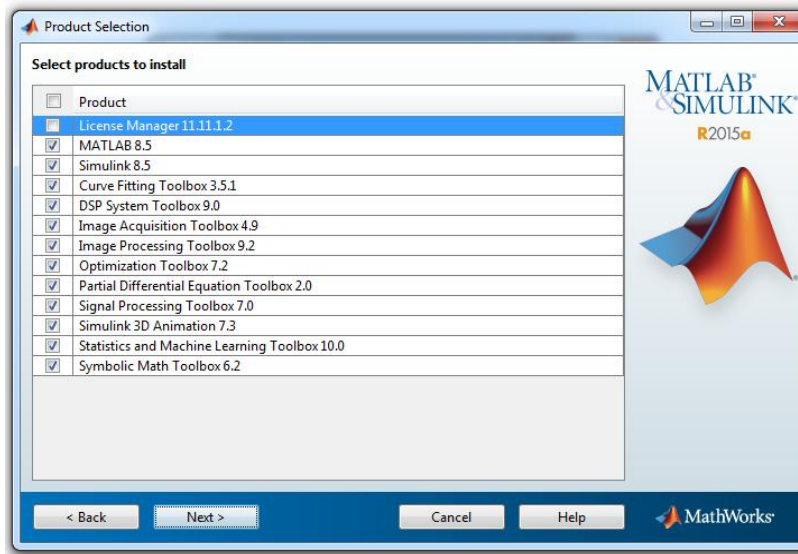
Product Selection

Select products to install

Product
License Manager 11.11.1.2
MATLAB 8.5
Simulink 8.5
Curve Fitting Toolbox 3.5.1
DSP System Toolbox 9.0
Image Acquisition Toolbox 4.9
Image Processing Toolbox 9.2
Optimization Toolbox 7.2
Partial Differential Equation Toolbox 2.0
Signal Processing Toolbox 7.0
Simulink 3D Animation 7.3
Statistics and Machine Learning Toolbox 10.0
Symbolic Math Toolbox 6.2

MATLAB® & SIMULINK®
R2015a

< Back
Next >
Cancel
Help
MathWorks®